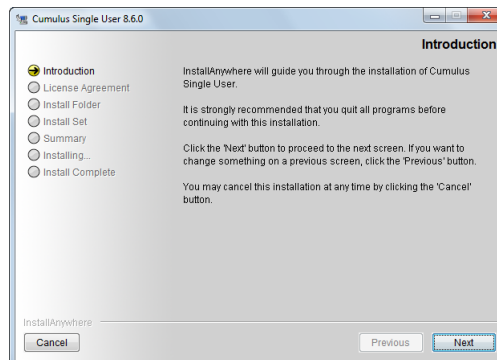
Cumulus Single User 8.6.0

Introduction

Introduction
License Agreement
Install Folder
Install Set
Summary
Installing...
Install Complete

InstallAnywhere will guide you through the installation of Cumulus Single User.

It is strongly recommended that you quit all programs before continuing with this installation.

Click the 'Next' button to proceed to the next screen. If you want to change something on a previous screen, click the 'Previous' button.

You may cancel this installation at any time by clicking the 'Cancel' button.

InstallAnywhere

Cancel

Previous

Next